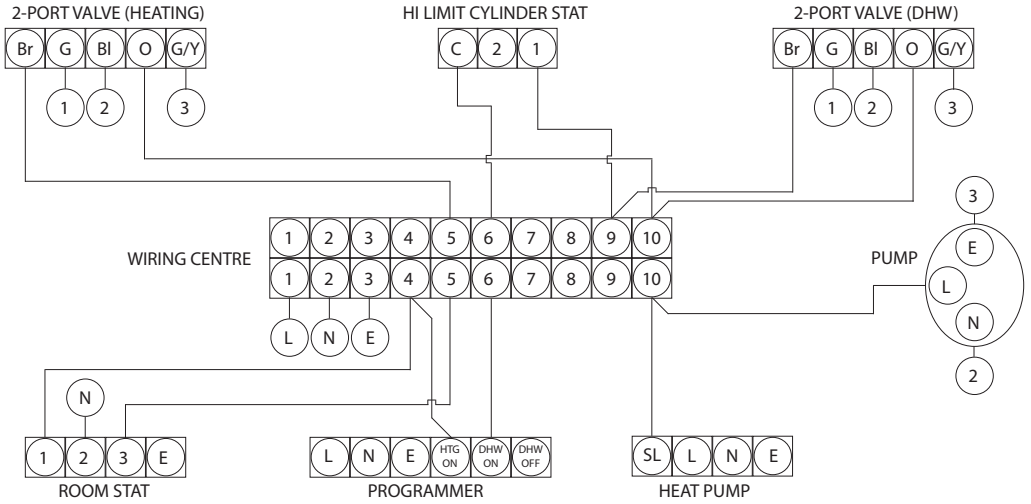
2-PORT VALVE (HEATING)

Br G Bl O G/Y

1 2 3

HI LIMIT CYLINDER STAT

C 2 1

2-PORT VALVE (DHW)

Br G Bl O G/Y

1 2 3

WIRING CENTRE

1 2 3 4 5 6 7 8 9 10

1 2 3 4 5 6 7 8 9 10

L N E

PUMP

3 E L N 2

N

1 2 3 E

ROOM STAT

L N E HTG ON DHW ON DHW OFF

PROGRAMMER

SL L N E

HEAT PUMP